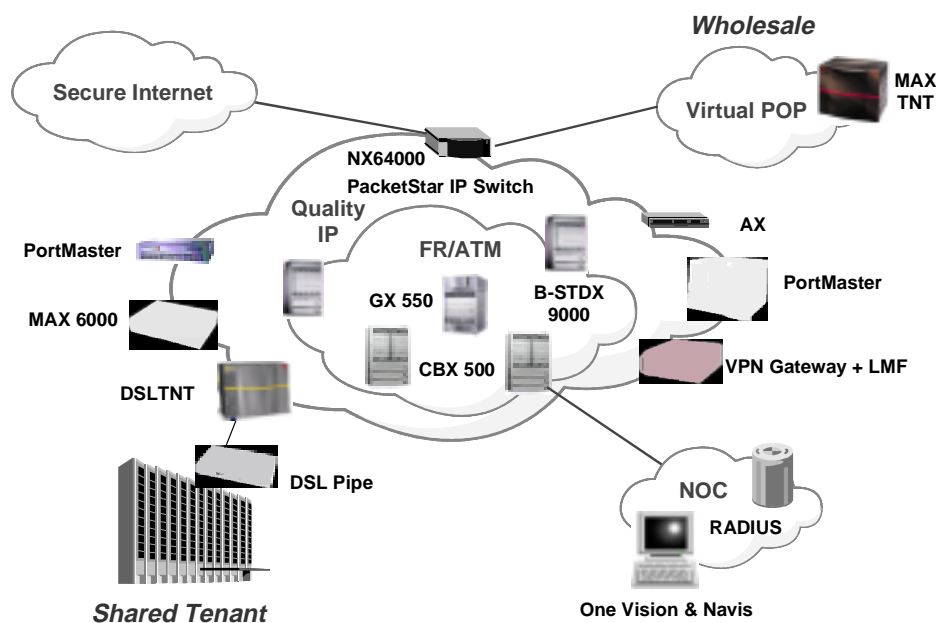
Wholesale

Secure Internet

Virtual POP

MAX TNT

NX64000

PacketStar IP Switch

Quality IP

FR/ATM

AX

PortMaster

GX 550

B-STDX 9000

PortMaster

MAX 6000

CBX 500

VPN Gateway + LMF

DSLTNT

DSL Pipe

NOC

RADIUS

Shared Tenant

One Vision & Navis